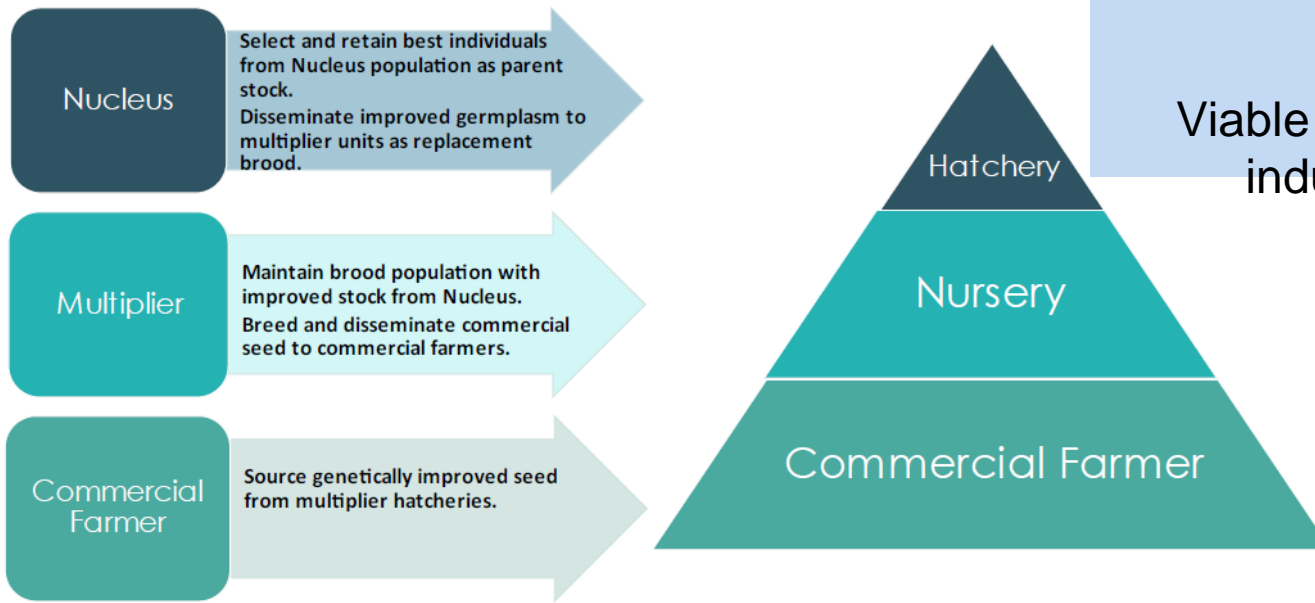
Nucleus

Select and retain best individuals from Nucleus population as parent stock.
Disseminate improved germplasm to multiplier units as replacement brood.

Multiplier

Maintain brood population with improved stock from Nucleus.
Breed and disseminate commercial seed to commercial farmers.

Commercial Farmer

Source genetically improved seed from multiplier hatcheries.

Hatchery

Nursery

Commercial Farmer

Viable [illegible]
indu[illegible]